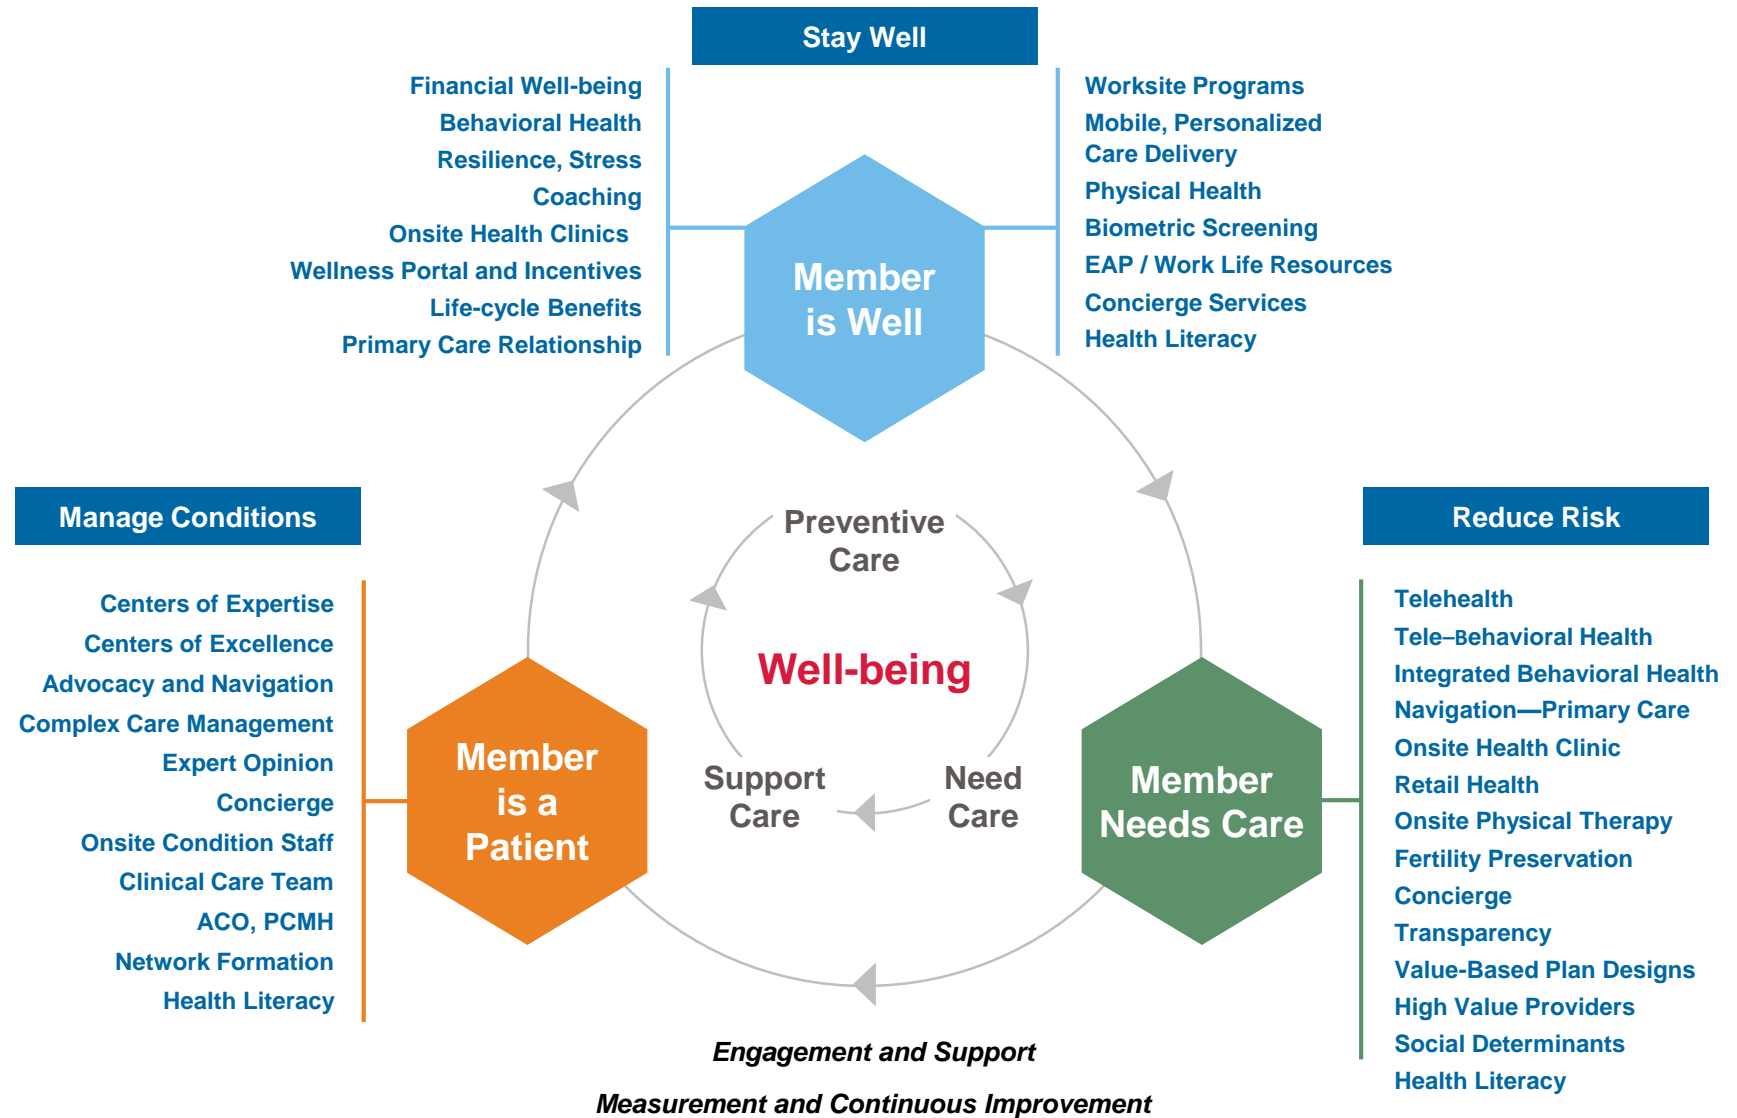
Stay Well

Financial Well-being
Behavioral Health
Resilience, Stress
Coaching
Onsite Health Clinics
Wellness Portal and Incentives
Life-cycle Benefits
Primary Care Relationship

Worksite Programs
Mobile, Personalized Care Delivery
Physical Health
Biometric Screening
EAP / Work Life Resources
Concierge Services
Health Literacy

Member is Well

Manage Conditions

Centers of Expertise
Centers of Excellence
Advocacy and Navigation
Complex Care Management
Expert Opinion
Concierge
Onsite Condition Staff
Clinical Care Team
ACO, PCMH
Network Formation
Health Literacy

Preventive Care

Well-being

Support Care

Need Care

Member is a Patient

Member Needs Care

Reduce Risk

Telehealth
Tele–Behavioral Health
Integrated Behavioral Health
Navigation—Primary Care
Onsite Health Clinic
Retail Health
Onsite Physical Therapy
Fertility Preservation
Concierge
Transparency
Value-Based Plan Designs
High Value Providers
Social Determinants
Health Literacy

Engagement and Support

Measurement and Continuous Improvement